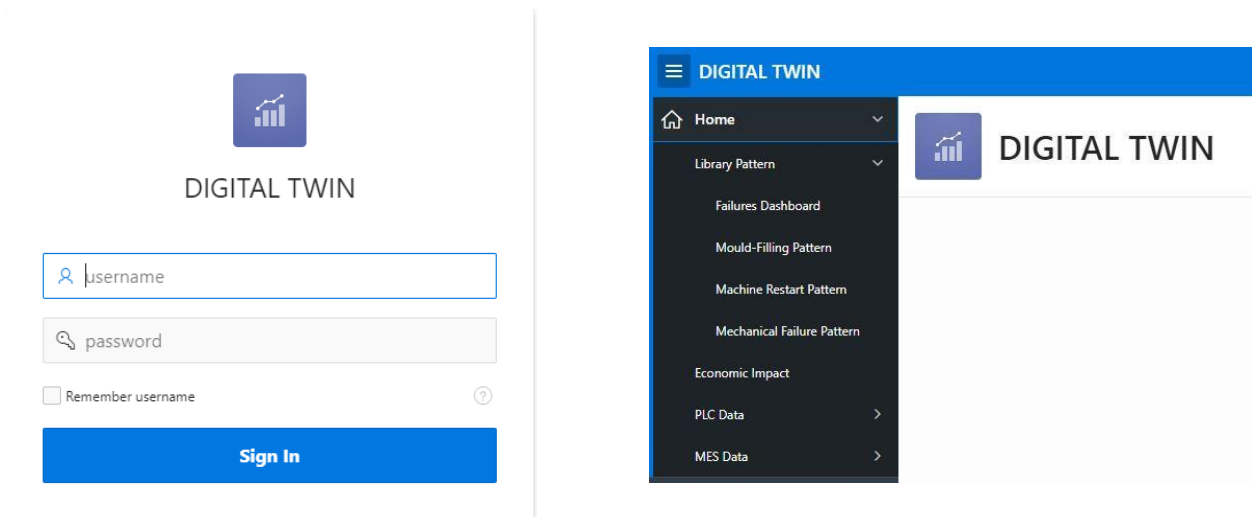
DIGITAL TWIN

username

password

Remember username

?

Sign In

DIGITAL TWIN

Home

Library Pattern

Failures Dashboard

Mould-Filling Pattern

Machine Restart Pattern

Mechanical Failure Pattern

Economic Impact

PLC Data

MES Data

DIGITAL TWIN